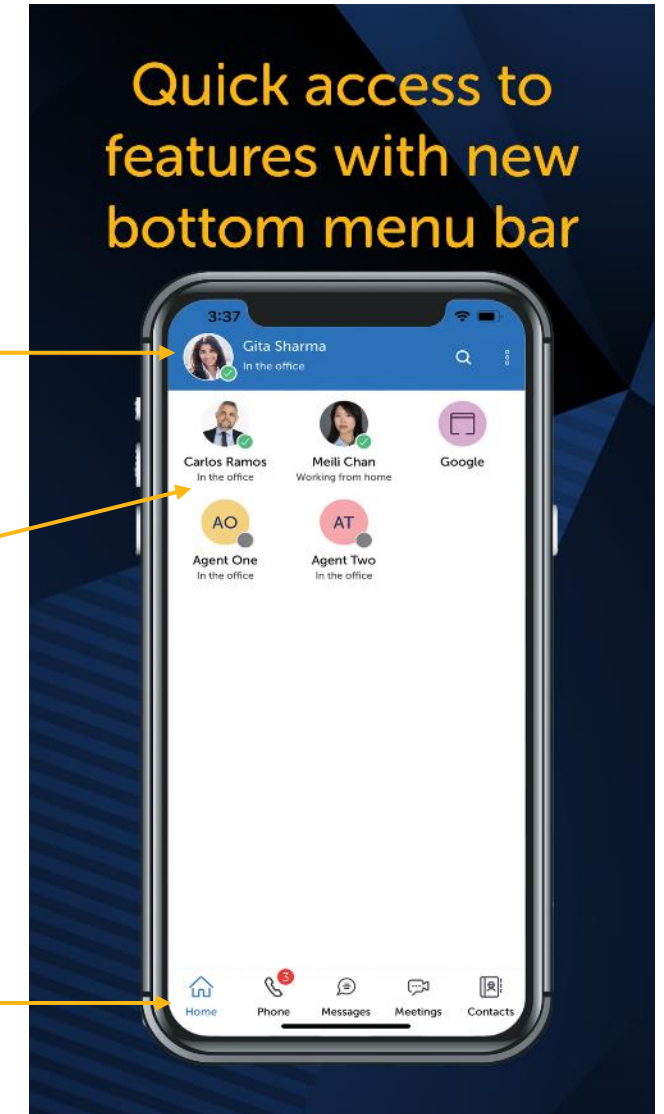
Quick access to features with new bottom menu bar

3:37

Gita Sharma
In the office

Carlos Ramos
In the office

Meili Chan
Working from home

Google

AO
Agent One
In the office

AT
Agent Two
In the office

Home

3
Phone

Messages

Meetings

Contacts